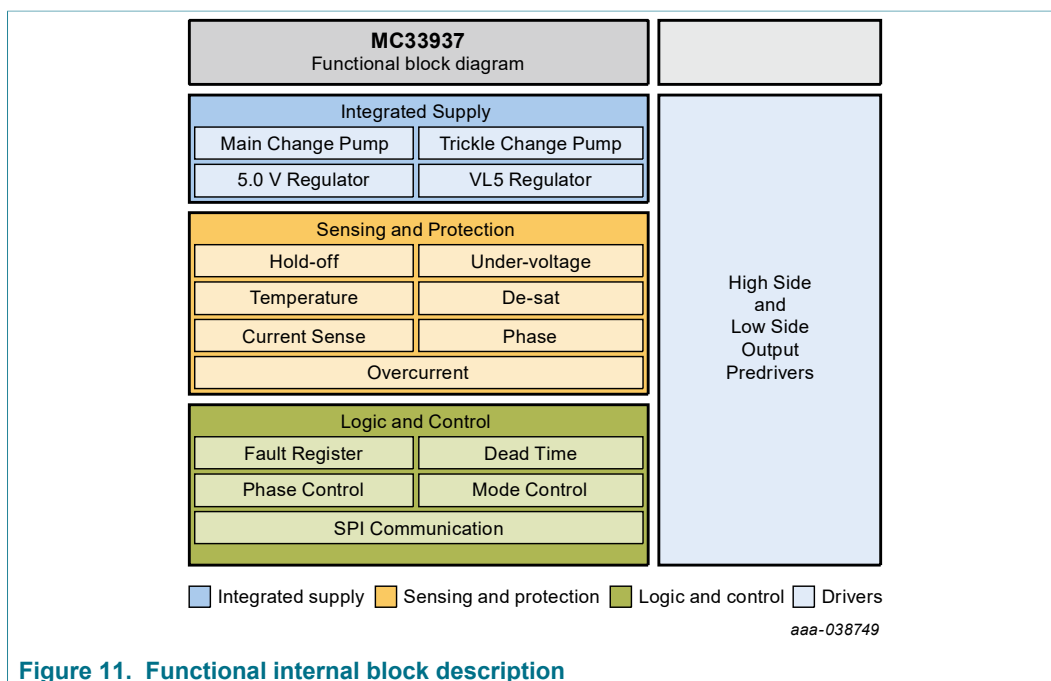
**MC33937**
Functional block diagram

Integrated Supply

Main Change Pump

Trickle Change Pump

5.0 V Regulator

VL5 Regulator

Sensing and Protection

Hold-off

Under-voltage

Temperature

De-sat

Current Sense

Phase

Overcurrent

Logic and Control

Fault Register

Dead Time

Phase Control

Mode Control

SPI Communication

High Side and Low Side Output Predrivers

Integrated supply Sensing and protection Logic and control Drivers

aaa-038749

**Figure 11. Functional internal block description**